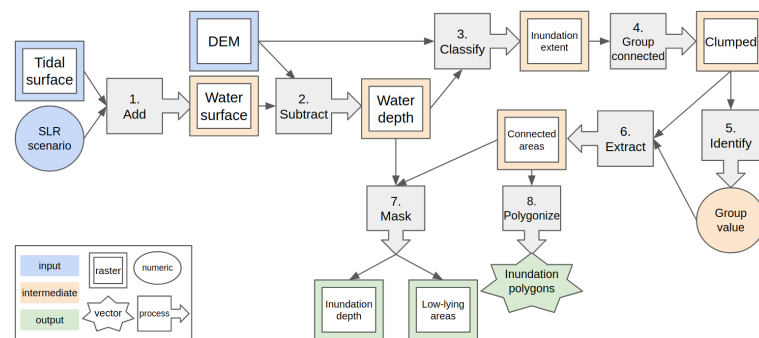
Tidal surface

SLR scenario

1. Add

DEM

Water surface

2. Subtract

Water depth

3. Classify

Inundation extent

4. Group connected

Clumped

5. Identify

Group value

6. Extract

Connected areas

7. Mask

8. Polygonize

Inundation polygons

Inundation depth

Low-lying areas

input

intermediate

output

raster

numeric

vector

process